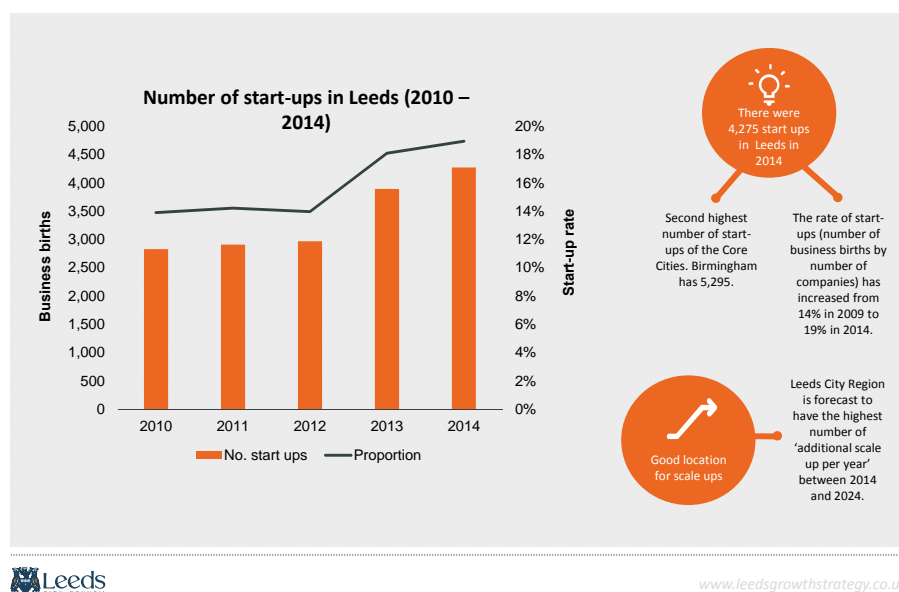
Number of start-ups in Leeds (2010 – 2014)

Business births

5,000
4,500
4,000
3,500
3,000
2,500
2,000
1,500
1,000
500
0

20%
18%
16%
14%
12%
10%
8%
6%
4%
2%
0%

Start-up rate

2010 2011 2012 2013 2014

No. start ups Proportion

There were 4,275 start ups in Leeds in 2014

Second highest number of start-ups of the Core Cities. Birmingham has 5,295.

The rate of start-ups (number of business births by number of companies) has increased from 14% in 2009 to 19% in 2014.

Good location for scale ups

Leeds City Region is forecast to have the highest number of 'additional scale up per year' between 2014 and 2024.

Leeds

www.leedsgrowthstrategy.co.u